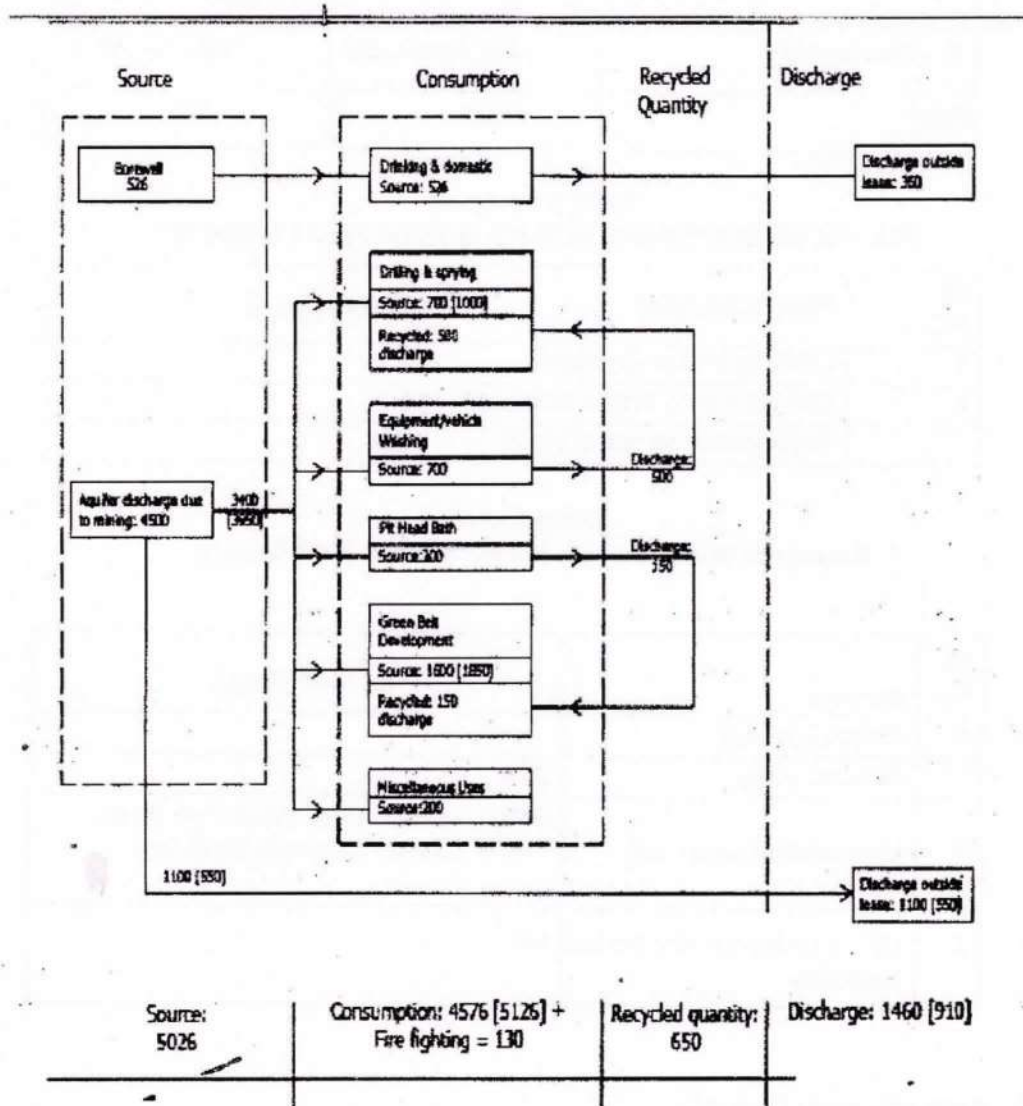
Source

Consumption

Recycled Quantity

Discharge

Borewell 526

Drinking & domestic Source: 526

Discharge outside lease: 350

Drilling & spraying

Source: 700 [1000]

Recycled: 500 discharge

Equipment/vehicle Washing

Source: 700

Discharge: 500

Aquifer discharge due to mining: 4500

3400 [3950]

Pit Head Bath

Source:300

Discharge: 150

Green Belt Development

Source: 1600 [1850]

Recycled: 150 discharge

Miscellaneous Uses

Source:200

1100 [550]

Discharge outside lease: 1100 [550]

Source: 5026

Consumption: 4576 [5126] + Fire fighting = 130

Recycled quantity: 650

Discharge: 1460 [910]